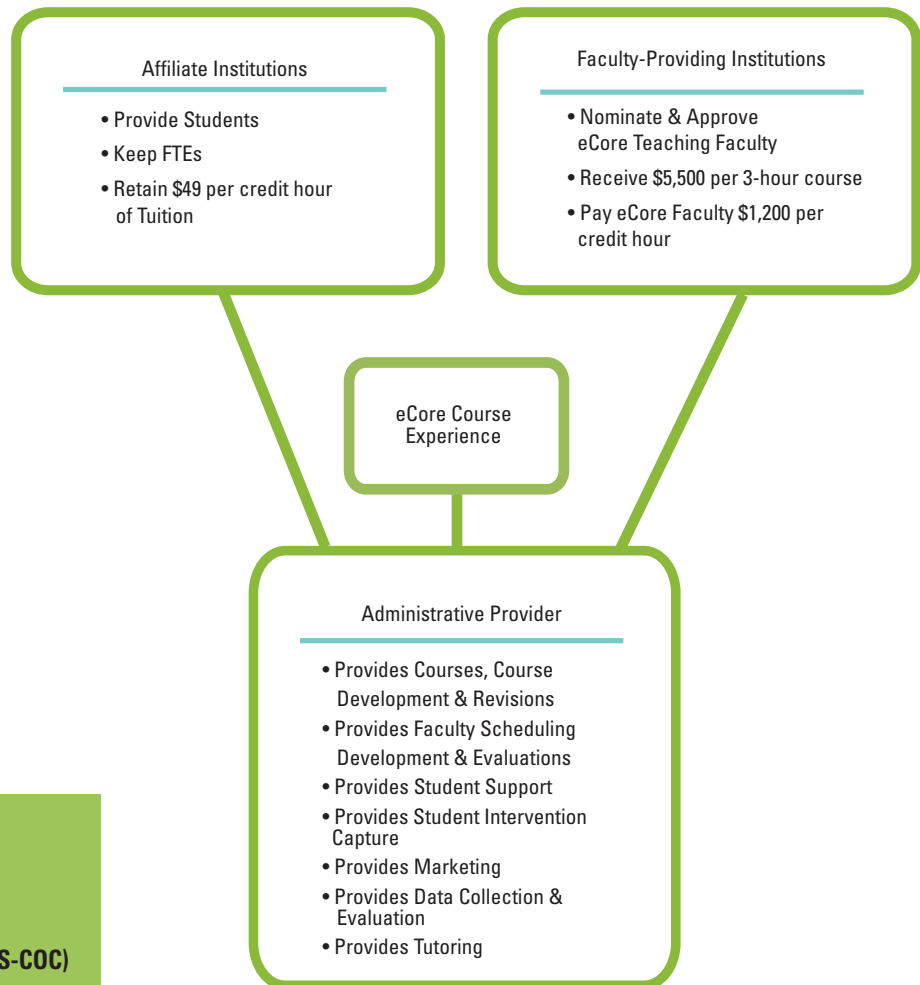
Affiliate Institutions

• Provide Students
• Keep FTEs
• Retain \$49 per credit hour of Tuition

Faculty-Providing Institutions

• Nominate & Approve eCore Teaching Faculty
• Receive \$5,500 per 3-hour course
• Pay eCore Faculty \$1,200 per credit hour

eCore Course Experience

Administrative Provider

• Provides Courses, Course Development & Revisions
• Provides Faculty Scheduling Development & Evaluations
• Provides Student Support
• Provides Student Intervention Capture
• Provides Marketing
• Provides Data Collection & Evaluation
• Provides Tutoring

S-COC)